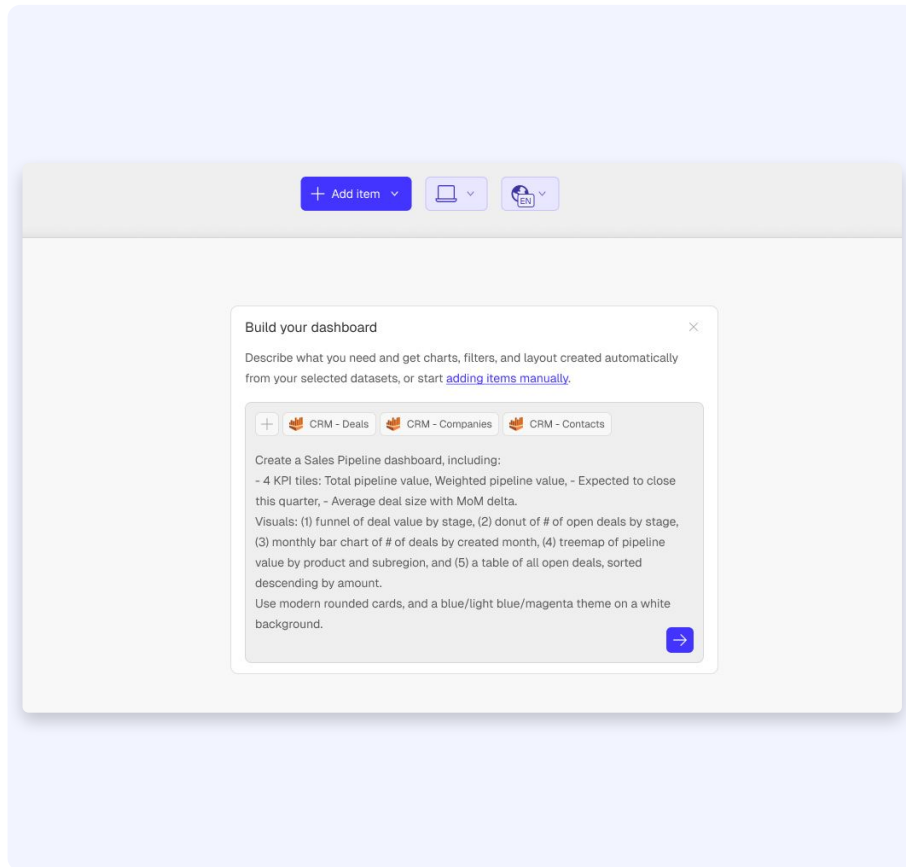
+ Add item

EN

Build your dashboard

Describe what you need and get charts, filters, and layout created automatically from your selected datasets, or start adding items manually.

CRM - Deals CRM - Companies CRM - Contacts

Create a Sales Pipeline dashboard, including:
- 4 KPI tiles: Total pipeline value, Weighted pipeline value, - Expected to close this quarter, - Average deal size with MoM delta.
Visuals: (1) funnel of deal value by stage, (2) donut of # of open deals by stage, (3) monthly bar chart of # of deals by created month, (4) treemap of pipeline value by product and subregion, and (5) a table of all open deals, sorted descending by amount.
Use modern rounded cards, and a blue/light blue/magenta theme on a white background.